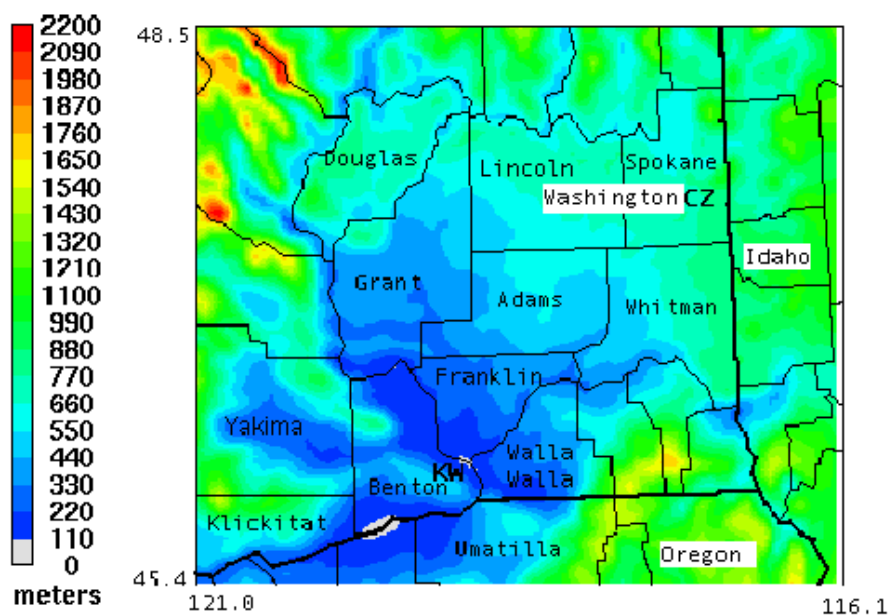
2200
2090
1980
1870
1760
1650
1540
1430
1320
1210
1100
990
880
770
660
550
440
330
220
110
0
meters

48.5
45.4
121.0
116.1

Douglas
Lincoln
Spokane
Washington
CZ
Idaho
Grant
Adams
Whitman
Franklin
Yakima
KW
Walla Walla
Benton
Klickitat
Umatilla
Oregon